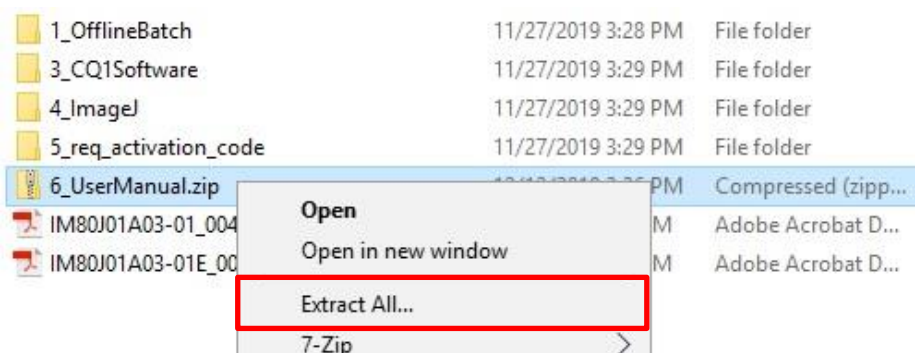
| | | |
|---|---|---|
| 1_OfflineBatch | 11/27/2019 3:28 PM | File folder |
| 3_CQ1Software | 11/27/2019 3:29 PM | File folder |
| 4_ImageJ | 11/27/2019 3:29 PM | File folder |
| 5_req_activation_code | 11/27/2019 3:29 PM | File folder |
| 6_UserManual.zip | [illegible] PM | Compressed (zipp... |
| IM80J01A03-01_004 | M | Adobe Acrobat D... |
| IM80J01A03-01E_00 | M | Adobe Acrobat D... |

Open
Open in new window
Extract All...
7-Zip